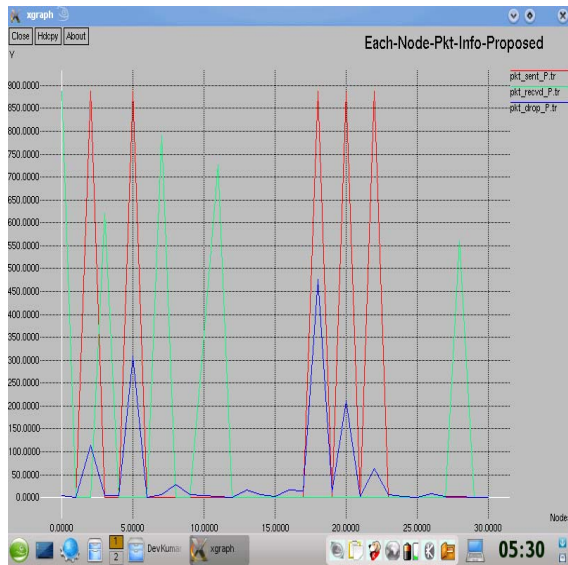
xgraph

Close Hdcpy About

Each-Node-Pkt-Info-Proposed

Y

900.0000
850.0000
800.0000
750.0000
700.0000
650.0000
600.0000
550.0000
500.0000
450.0000
400.0000
350.0000
300.0000
250.0000
200.0000
150.0000
100.0000
50.0000
0.0000

pkt_sent_P.tr
pkt_recvd_P.tr
pkt_drop_P.tr

0.0000 5.0000 10.0000 15.0000 20.0000 25.0000 30.0000

Node

1
2

DevKumar

xgraph

05:30